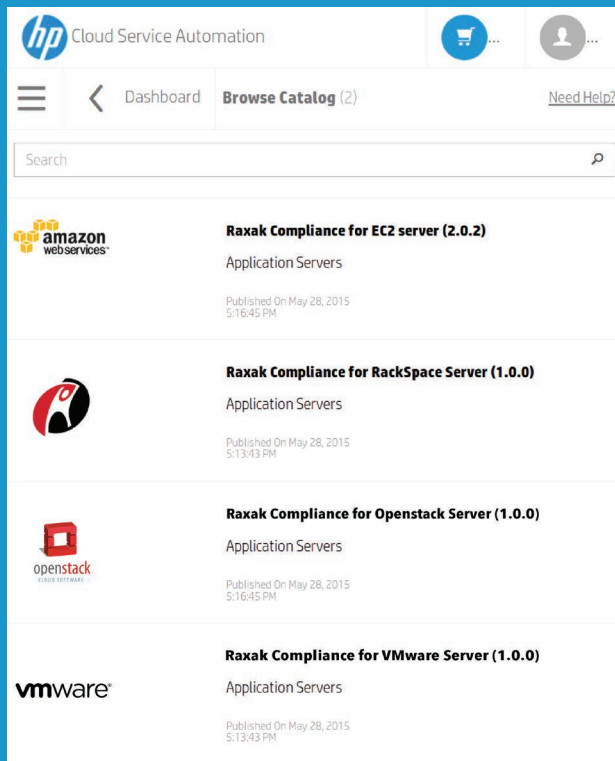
hp Cloud Service Automation

...

...

Dashboard

Browse Catalog (2)

Need Help?

Search

amazon web services

Raxak Compliance for EC2 server (2.0.2)

Application Servers

Published On May 28, 2015 5:16:45 PM

Raxak Compliance for RackSpace Server (1.0.0)

Application Servers

Published On May 28, 2015 5:13:43 PM

openstack CLOUD SOFTWARE

Raxak Compliance for Openstack Server (1.0.0)

Application Servers

Published On May 28, 2015 5:16:45 PM

vmware

Raxak Compliance for VMware Server (1.0.0)

Application Servers

Published On May 28, 2015 5:13:43 PM